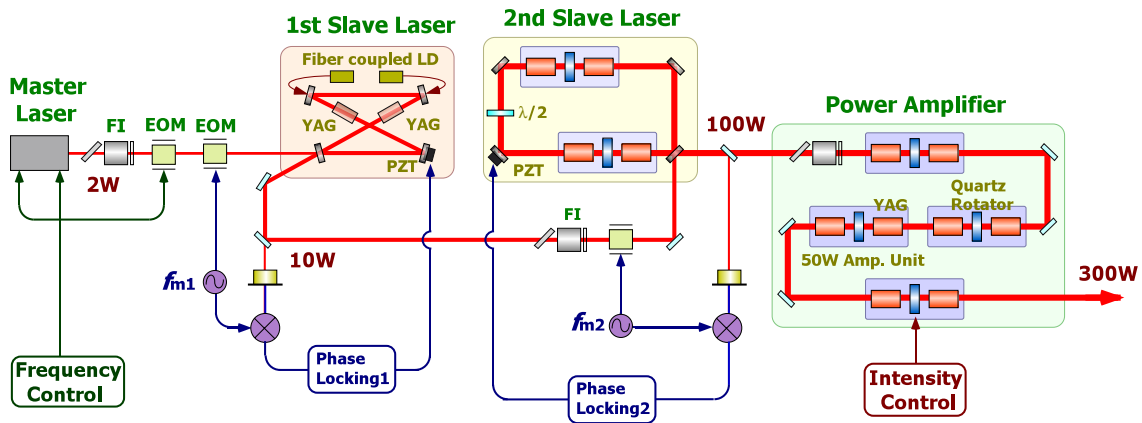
1st Slave Laser

2nd Slave Laser

Master Laser

FI

EOM

EOM

Fiber coupled LD

YAG

YAG

PZT

$\lambda/2$

PZT

100W

Power Amplifier

2W

FI

10W

YAG

Quartz Rotator

50W Amp. Unit

300W

$f_{m1}$

$f_{m2}$

Frequency Control

Phase Locking1

Phase Locking2

Intensity Control